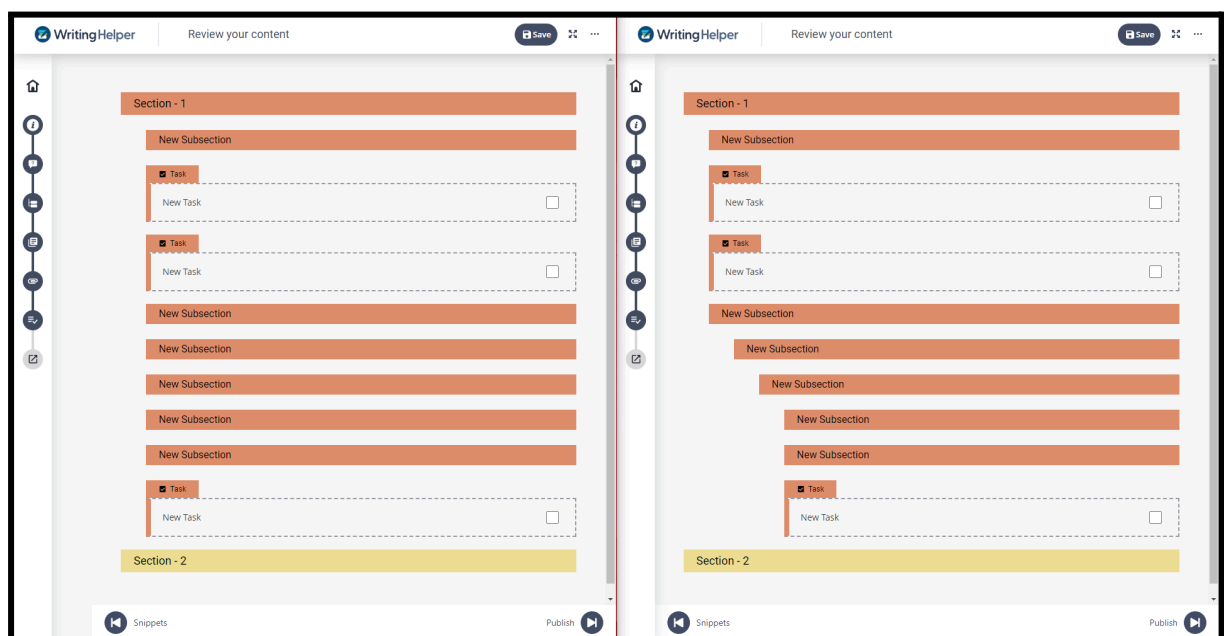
WritingHelper

Review your content

Save

Section - 1

New Subsection

Task

New Task

Task

New Task

New Subsection

New Subsection

New Subsection

New Subsection

New Subsection

Task

New Task

Section - 2

Snippets

Publish

WritingHelper

Review your content

Save

Section - 1

New Subsection

Task

New Task

Task

New Task

New Subsection

New Subsection

New Subsection

New Subsection

New Subsection

Task

New Task

Section - 2

Snippets

Publish